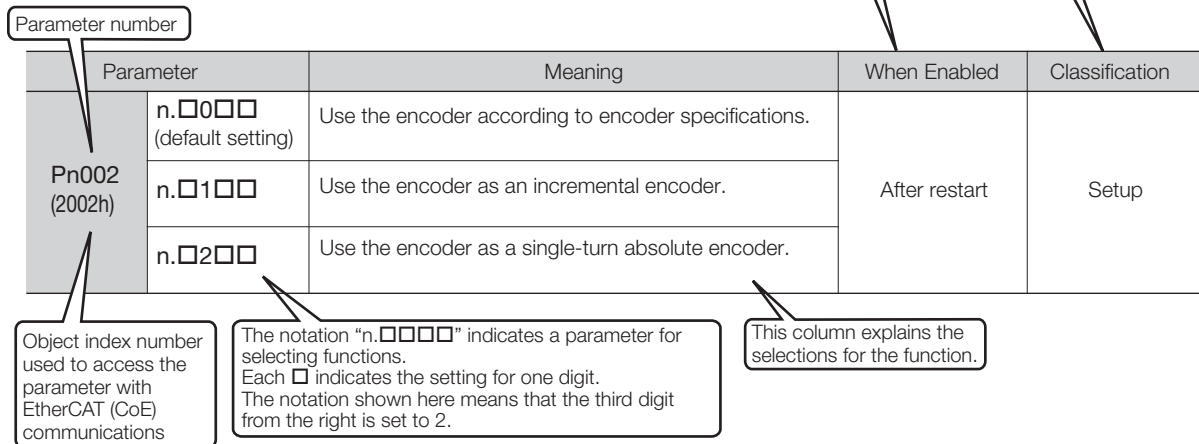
Parameter number

| Parameter | | Meaning | When Enabled | Classification |
|---|---|---|---|---|
| Pn002 (2002h) | n.□0□□ (default setting) | Use the encoder according to encoder specifications. | After restart | Setup |
| | n.□1□□ | Use the encoder as an incremental encoder. | | |
| | n.□2□□ | Use the encoder as a single-turn absolute encoder. | | |

Object index number used to access the parameter with EtherCAT (CoE) communications

The notation "n.□□□□" indicates a parameter for selecting functions.
Each □ indicates the setting for one digit.
The notation shown here means that the third digit from the right is set to 2.

This column explains the selections for the function.